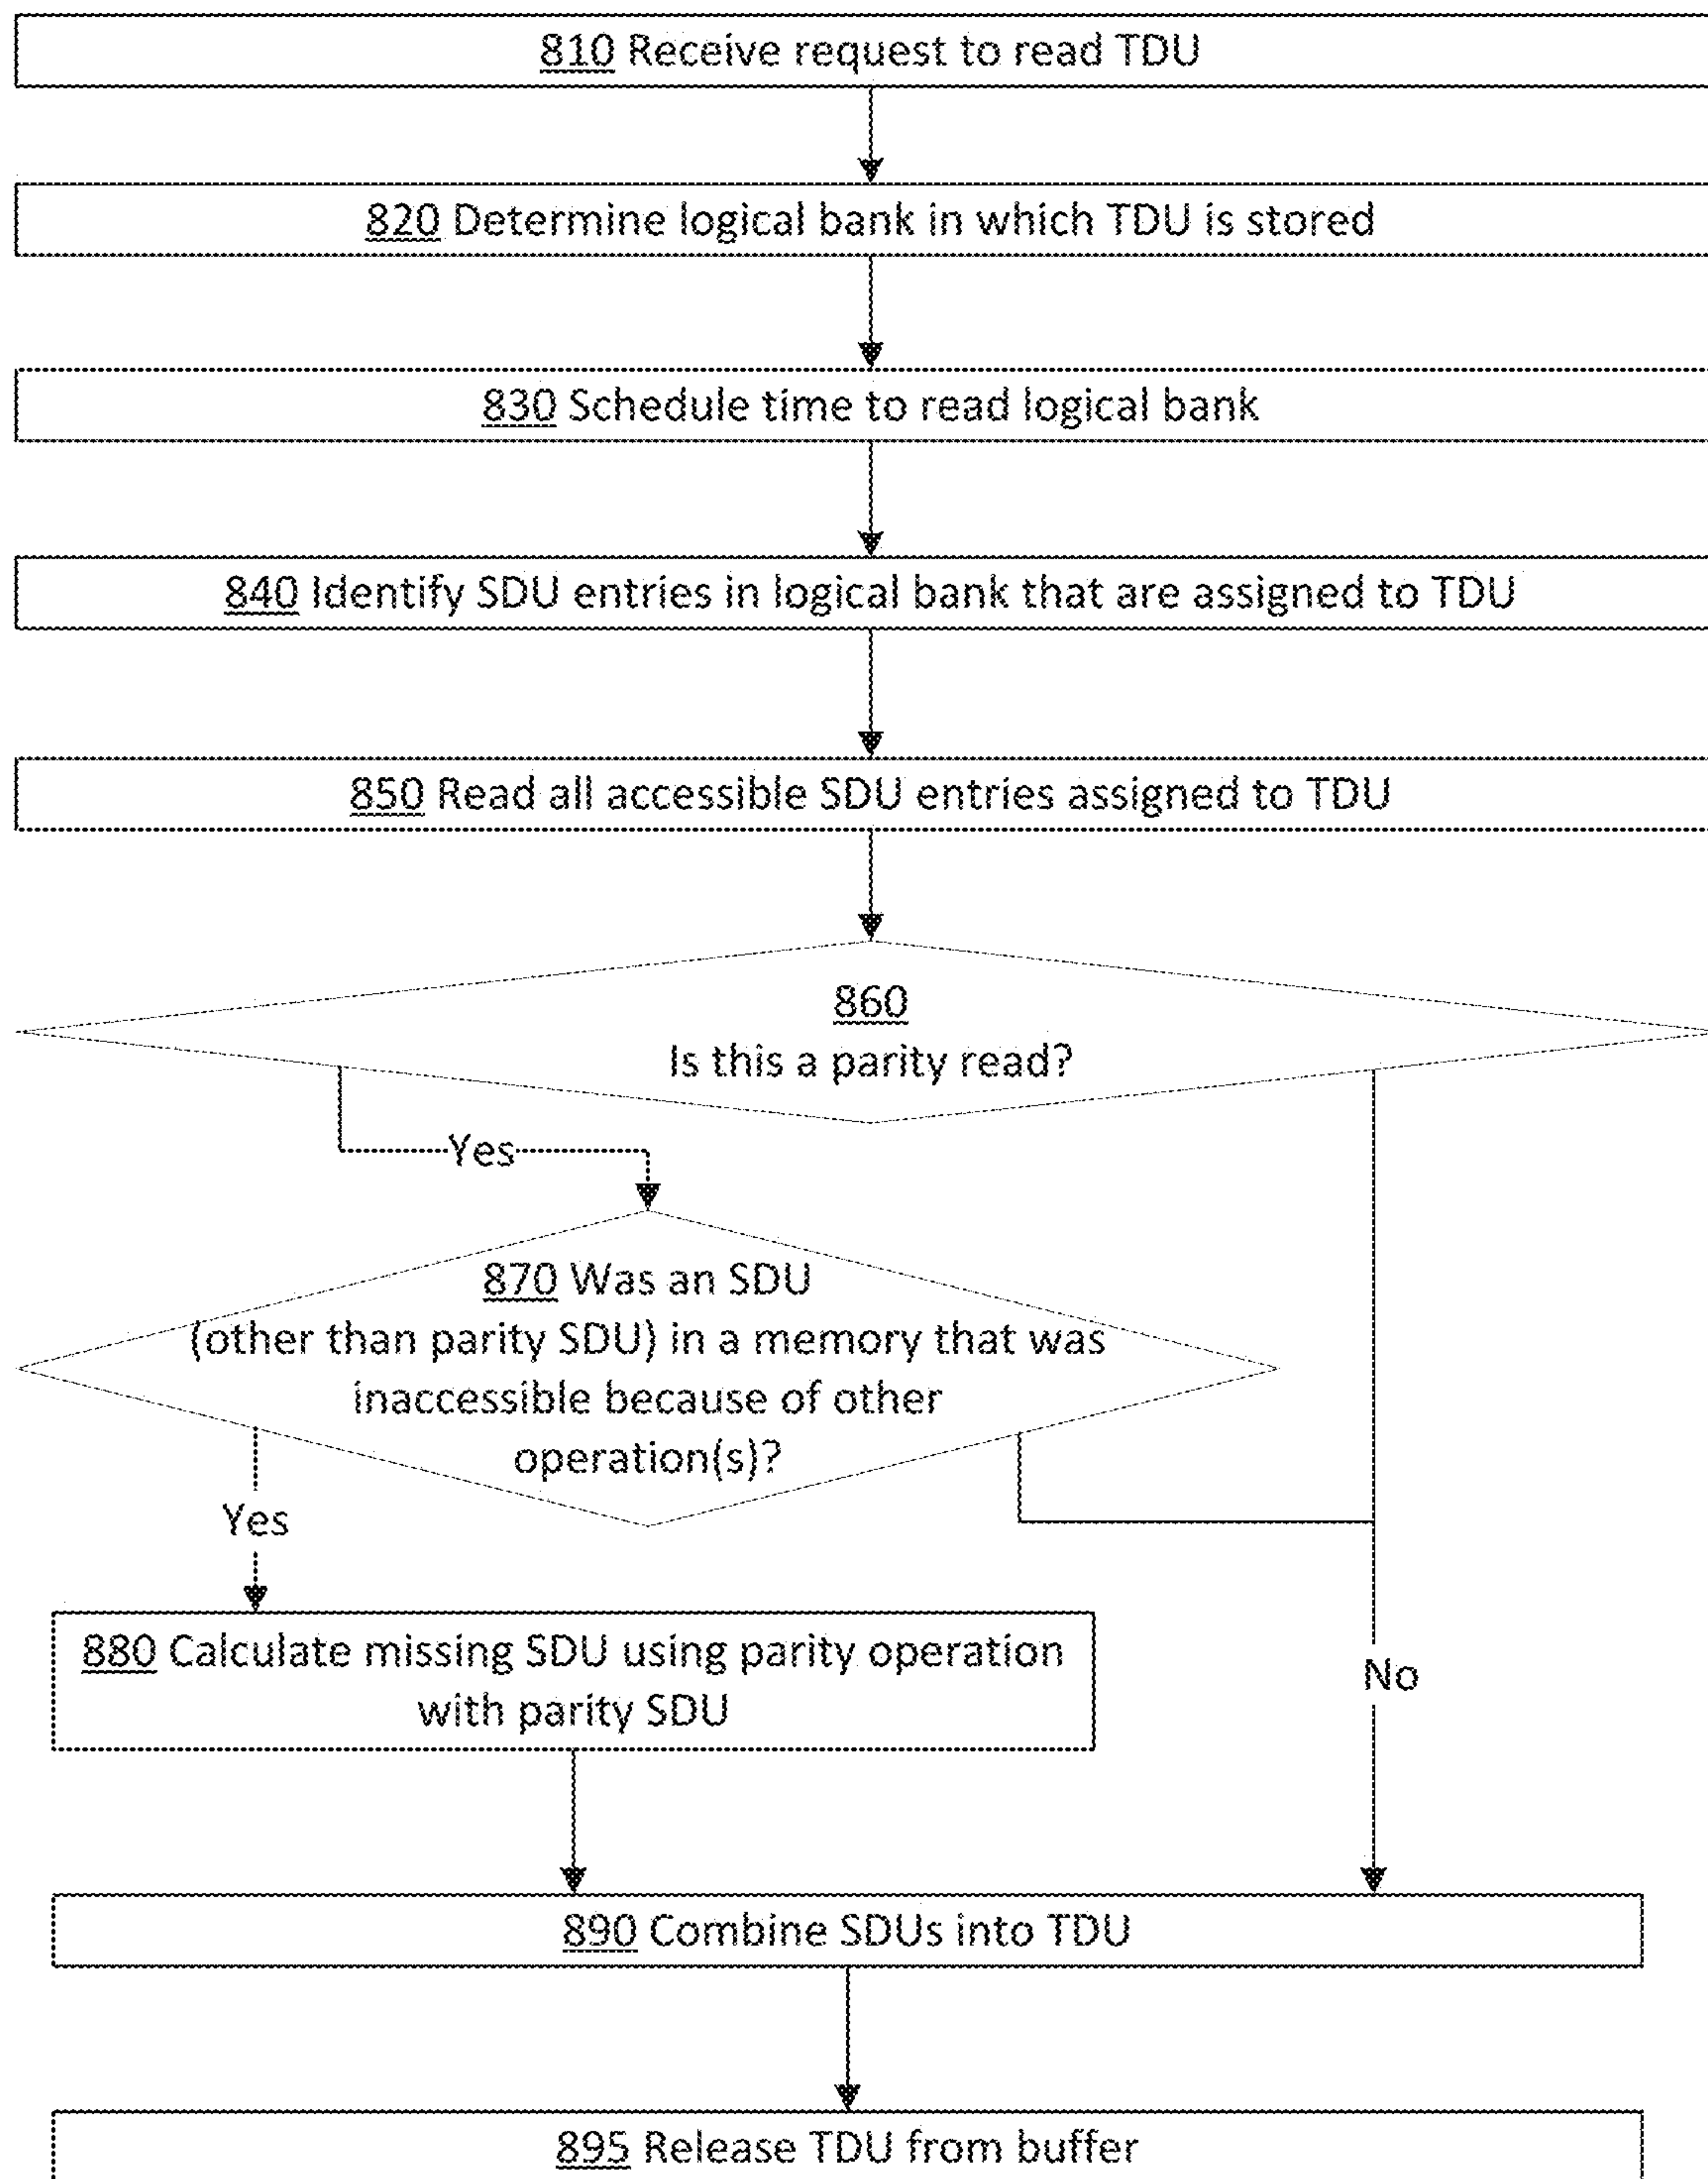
810 Receive request to read TDU

820 Determine logical bank in which TDU is stored

830 Schedule time to read logical bank

840 Identify SDU entries in logical bank that are assigned to TDU

850 Read all accessible SDU entries assigned to TDU

860
Is this a parity read?

Yes

870 Was an SDU (other than parity SDU) in a memory that was inaccessible because of other operation(s)?

Yes

880 Calculate missing SDU using parity operation with parity SDU

No

890 Combine SDUs into TDU

895 Release TDU from buffer